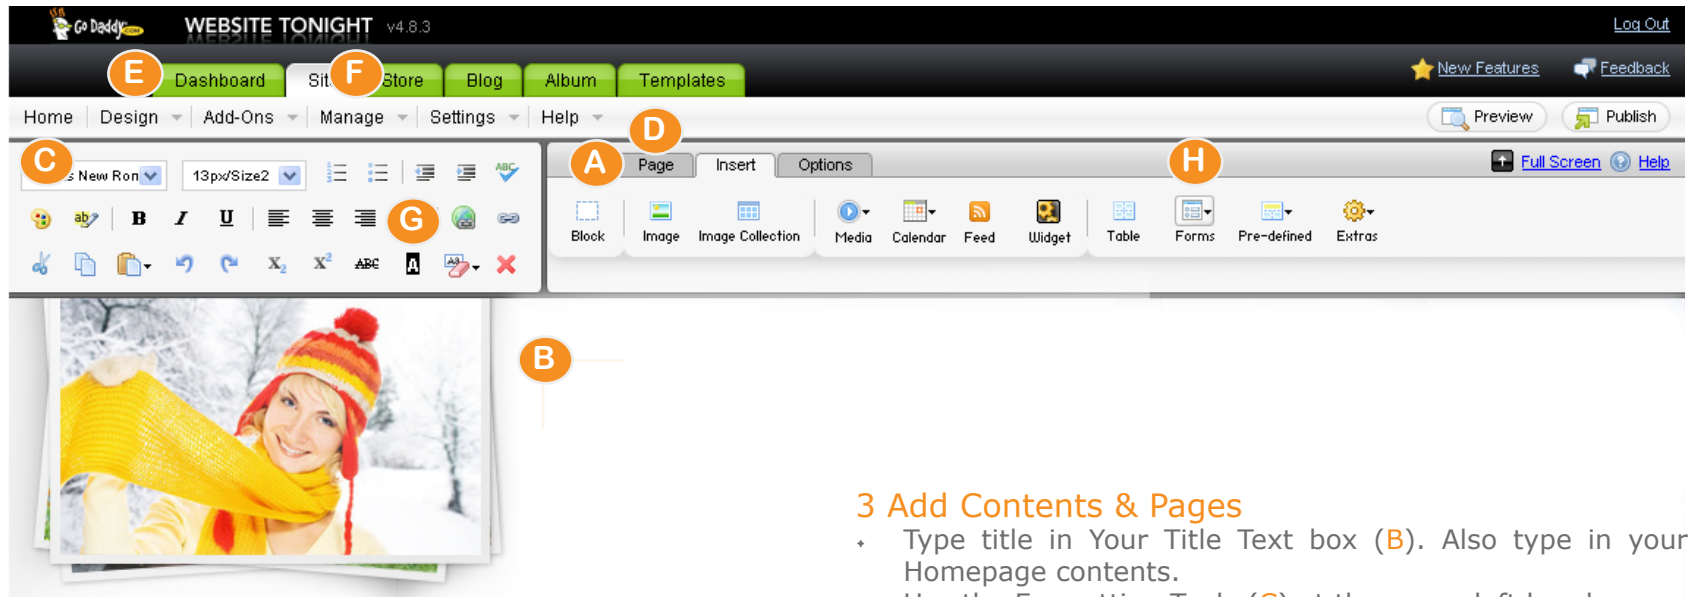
Go Daddy.com WEBSITE TONIGHT v4.8.3

Log Out

E Dashboard Sit F Store Blog Album Templates

New Features Feedback

Home Design Add-Ons Manage Settings Help

Preview Publish

C s New Ron 13px/Size2

D

A Page Insert Options

H

Full Screen Help

G

Block Image Image Collection Media Calendar Feed Widget Table Forms Pre-defined Extras

B

3 Add Contents & Pages

Type title in Your Title Text box (B). Also type in your Homepage contents.

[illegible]